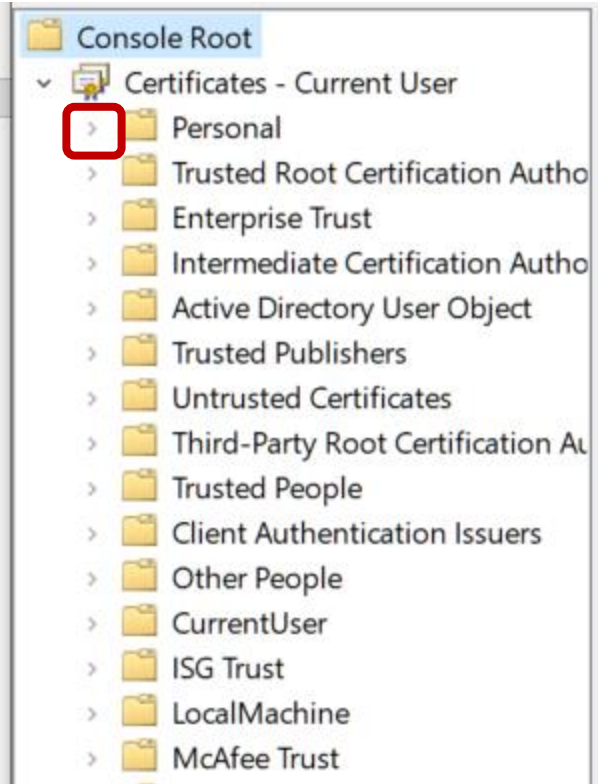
Console Root
Certificates - Current User
Personal
Trusted Root Certification Autho
Enterprise Trust
Intermediate Certification Autho
Active Directory User Object
Trusted Publishers
Untrusted Certificates
Third-Party Root Certification Au
Trusted People
Client Authentication Issuers
Other People
CurrentUser
ISG Trust
LocalMachine
McAfee Trust